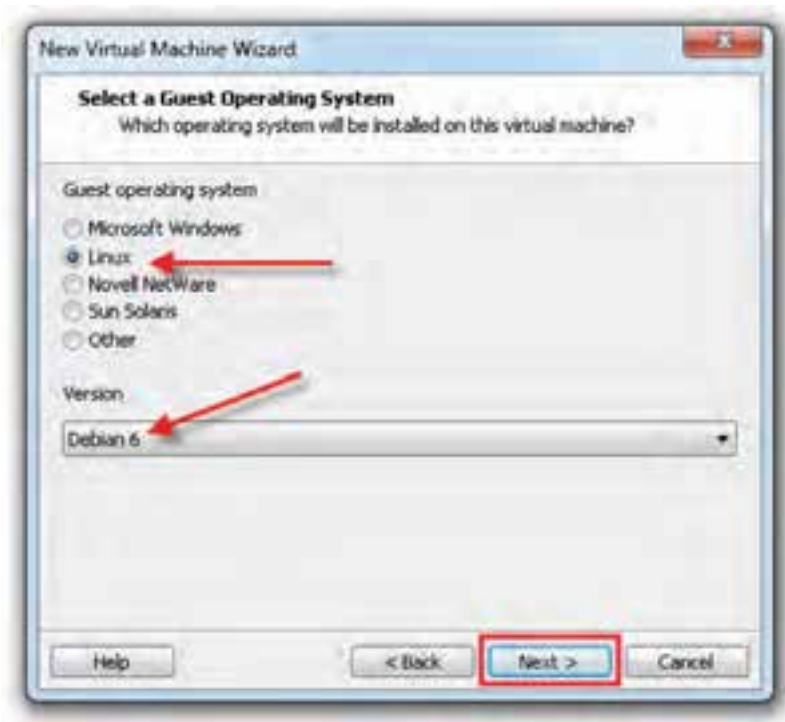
New Virtual Machine Wizard

Select a Guest Operating System
Which operating system will be installed on this virtual machine?

Guest operating system

Microsoft Windows
Linux
Novell NetWare
Sun Solaris
Other

Version

Debian 6

Help
< Back
Next >
Cancel